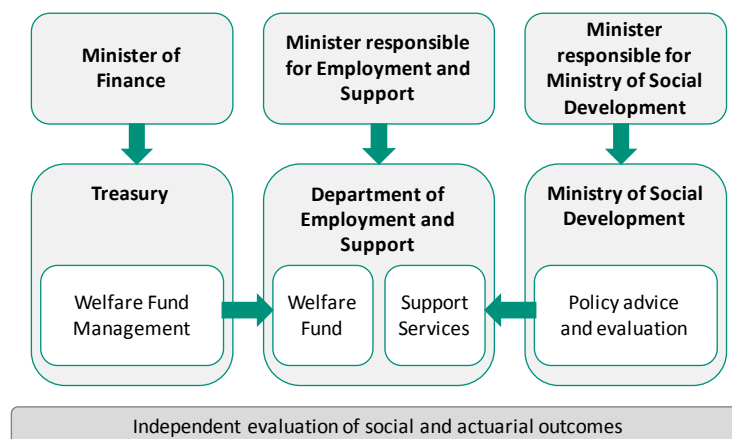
Minister of Finance

Minister responsible for Employment and Support

Minister responsible for Ministry of Social Development

Treasury

Welfare Fund Management

Department of Employment and Support

Welfare Fund

Support Services

Ministry of Social Development

Policy advice and evaluation

Independent evaluation of social and actuarial outcomes